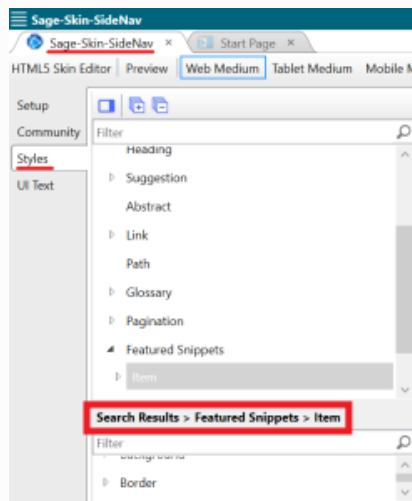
Sage-Skin-SideNav

Sage-Skin-SideNav ×   Start Page ×

HTML5 Skin Editor | Preview | Web Medium | Tablet Medium | Mobile M

Setup

Community

Styles

UI Text

Filter

Heading

Suggestion

Abstract

Link

Path

Glossary

Pagination

Featured Snippets

Item

Search Results > Featured Snippets > Item

Filter

Background

Border